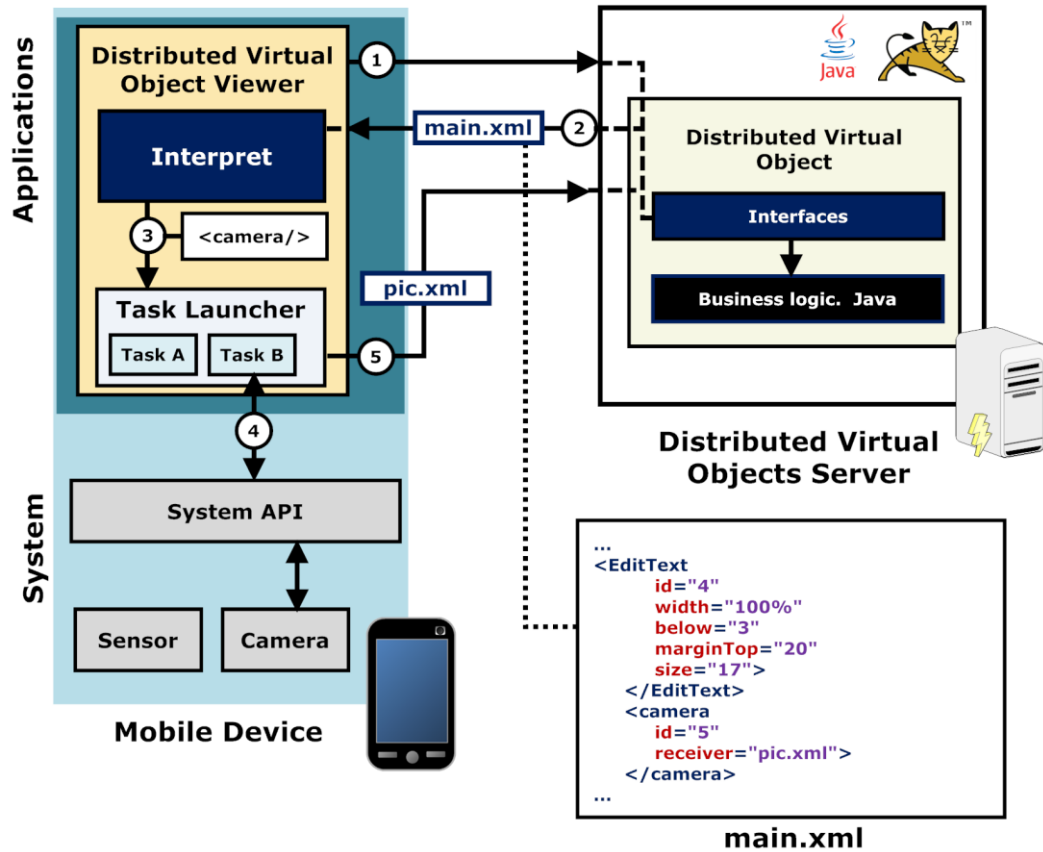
Applications

System

Distributed Virtual Object Viewer

1

Interpret

main.xml

2

3

<camera/>

Task Launcher

Task A

Task B

pic.xml

5

4

System API

Sensor

Camera

Mobile Device

Java

TM

Distributed Virtual Object

Interfaces

Business logic. Java

Distributed Virtual Objects Server

...
<EditText
id="4"
width="100%"
below="3"
marginTop="20"
size="17">
</EditText>
<camera
id="5"
receiver="pic.xml">
</camera>
...

main.xml